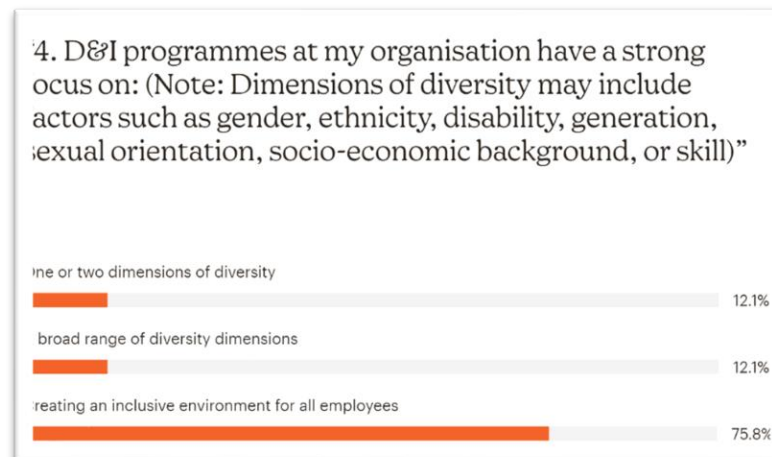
'4. D&I programmes at my organisation have a strong ocus on: (Note: Dimensions of diversity may include actors such as gender, ethnicity, disability, generation, sexual orientation, socio-economic background, or skill)"

ne or two dimensions of diversity

12.1%

broad range of diversity dimensions

12.1%

reating an inclusive environment for all employees

75.8%